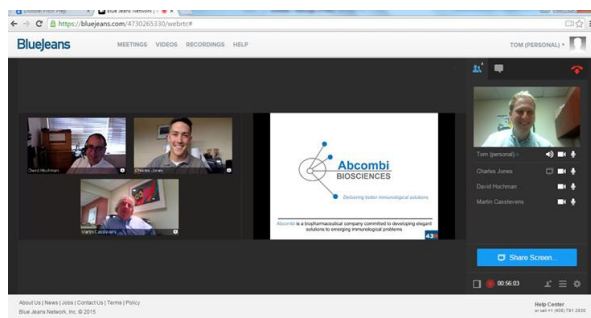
https://bluejeans.com/4730265330/webrtc#

BlueJeans MEETINGS VIDEOS RECORDINGS HELP TOM (PERSONAL)

David Hochman
Charles Jones
Martin Casstevens

Abcombi
BIOSCIENCES
Delivering better immunological solutions

Abcombi is a biopharmaceutical company committed to developing elegant solutions to emerging immunological problems

Tom (personal)
Charles Jones
David Hochman
Martin Casstevens

Share Screen...

00:56:03

About Us | News | Jobs | Contact Us | Terms | Policy
Blue Jeans Network, Inc. © 2015

Help Center
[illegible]